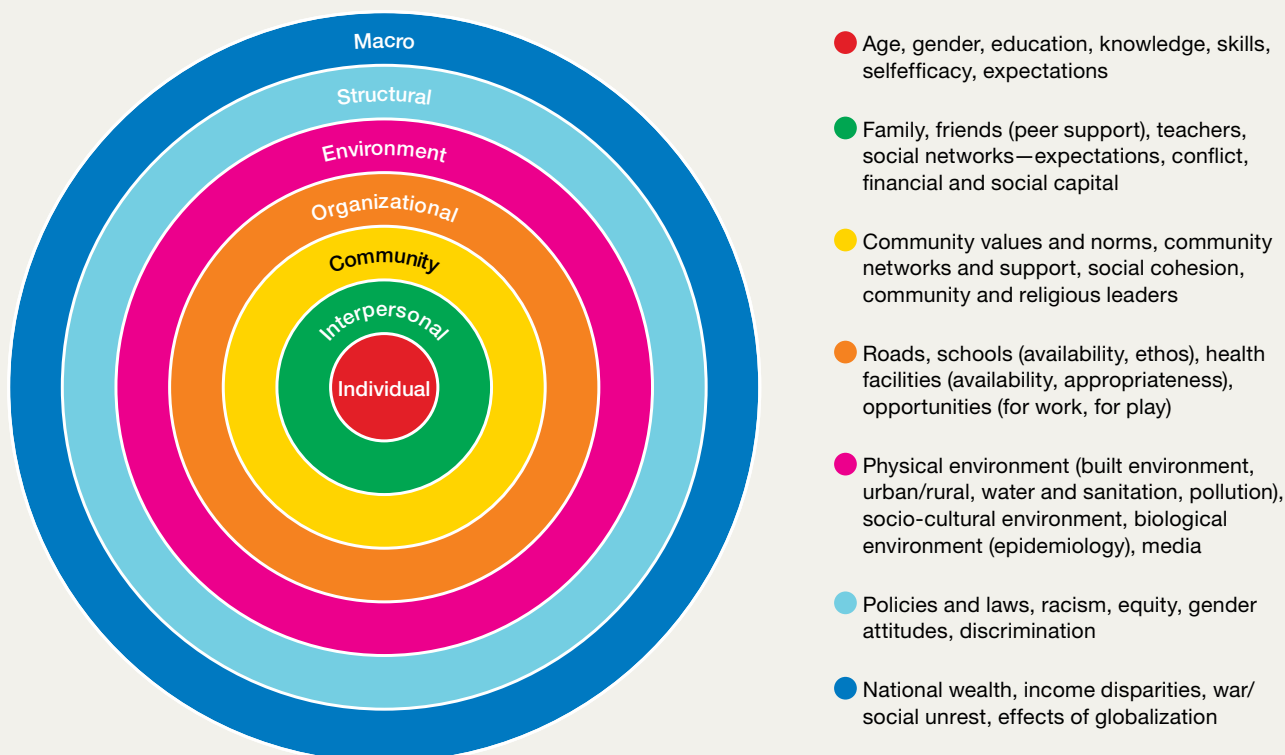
Macro
Structural
Environment
Organizational
Community
Interpersonal
Individual

Age, gender, education, knowledge, skills, selfefficacy, expectations

Family, friends (peer support), teachers, social networks—expectations, conflict, financial and social capital

Community values and norms, community networks and support, social cohesion, community and religious leaders

Roads, schools (availability, ethos), health facilities (availability, appropriateness), opportunities (for work, for play)

Physical environment (built environment, urban/rural, water and sanitation, pollution), socio-cultural environment, biological environment (epidemiology), media

Policies and laws, racism, equity, gender attitudes, discrimination

National wealth, income disparities, war/ social unrest, effects of globalization